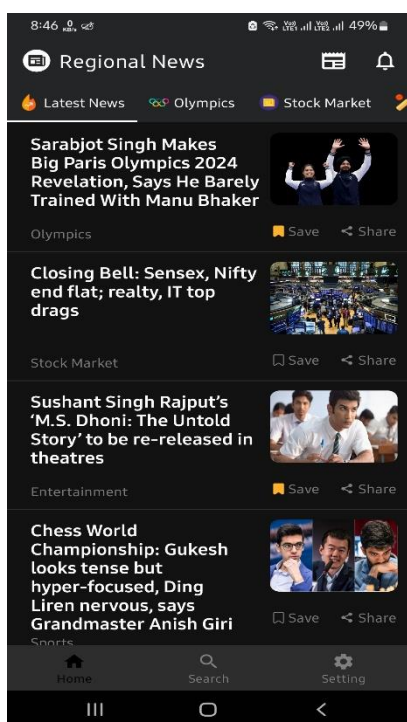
8:46 49%

Regional News

Latest News Olympics Stock Market

Sarabjot Singh Makes Big Paris Olympics 2024 Revelation, Says He Barely Trained With Manu Bhaker

Olympics Save Share

Closing Bell: Sensex, Nifty end flat; realty, IT top drags

Stock Market Save Share

Sushant Singh Rajput's 'M.S. Dhoni: The Untold Story' to be re-released in theatres

Entertainment Save Share

Chess World Championship: Gukesh looks tense but hyper-focused, Ding Liren nervous, says Grandmaster Anish Giri

Sports Save Share

Home Search Setting